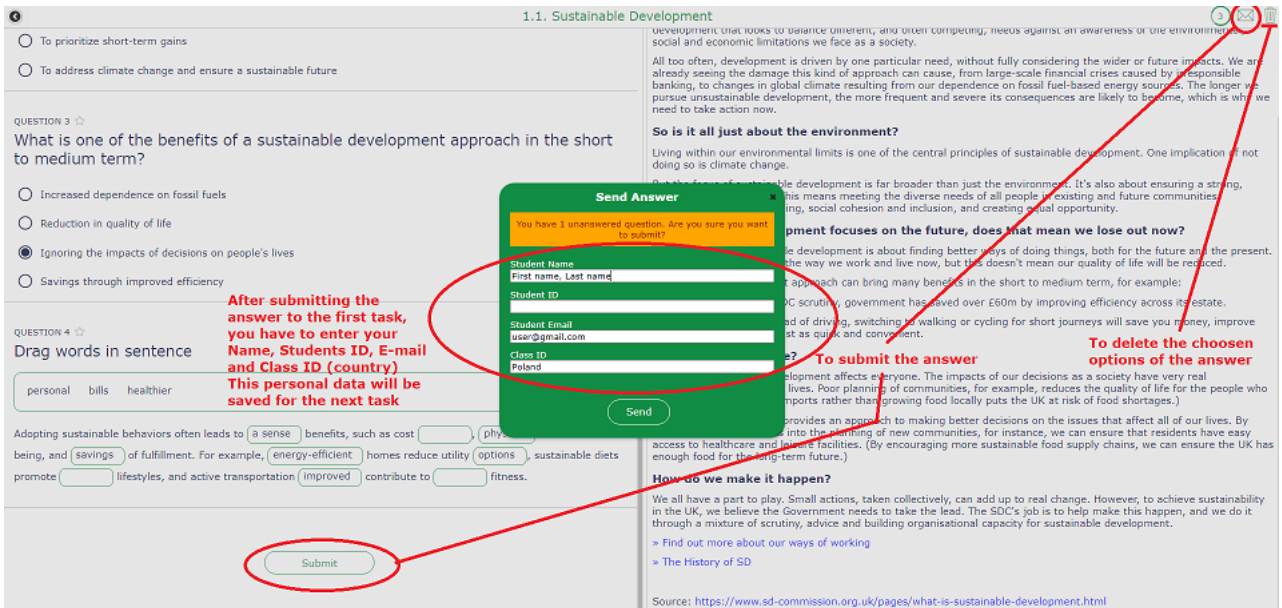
1.1. Sustainable Development

3

To prioritize short-term gains

To address climate change and ensure a sustainable future

QUESTION 3

What is one of the benefits of a sustainable development approach in the short to medium term?

Increased dependence on fossil fuels

Reduction in quality of life

Ignoring the impacts of decisions on people's lives

Savings through improved efficiency

QUESTION 4

Drag words in sentence

personal bills healthier

Adopting sustainable behaviors often leads to a sense benefits, such as cost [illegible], phy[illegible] being, and savings of fulfillment. For example, energy-efficient homes reduce utility options, sustainable diets promote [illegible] lifestyles, and active transportation improved contribute to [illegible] fitness.

Submit

After submitting the answer to the first task, you have to enter your Name, Students ID, E-mail and Class ID (country) This personal data will be saved for the next task

Send Answer

You have 1 unanswered question. Are you sure you want to submit?

Student Name
First name, Last name

Student ID

Student Email
user@gmail.com

Class ID
Poland

Send

To submit the answer

To delete the choosen options of the answer

development that looks to balance different, and often competing, needs against an awareness of the environmental, social and economic limitations we face as a society.

All too often, development is driven by one particular need, without fully considering the wider or future impacts. We are already seeing the damage this kind of approach can cause, from large-scale financial crises caused by irresponsible banking, to changes in global climate resulting from our dependence on fossil fuel-based energy sources. The longer we pursue unsustainable development, the more frequent and severe its consequences are likely to become, which is why we need to take action now.

So is it all just about the environment?

Living within our environmental limits is one of the central principles of sustainable development. One implication of not doing so is climate change.

But the focus of sustainable development is far broader than just the environment. It's also about ensuring a strong, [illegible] this means meeting the diverse needs of all people in existing and future communities, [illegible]ing, social cohesion and inclusion, and creating equal opportunity.

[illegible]pment focuses on the future, does that mean we lose out now?

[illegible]le development is about finding better ways of doing things, both for the future and the present. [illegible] the way we work and live now, but this doesn't mean our quality of life will be reduced.

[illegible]t approach can bring many benefits in the short to medium term, for example:

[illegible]DC scrutiny, government has saved over £60m by improving efficiency across its estate.

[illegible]ad of driving, switching to walking or cycling for short journeys will save you money, improve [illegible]st as quick and convenient.

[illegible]e?

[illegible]elopment affects everyone. The impacts of our decisions as a society have very real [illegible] lives. Poor planning of communities, for example, reduces the quality of life for the people who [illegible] imports rather than growing food locally puts the UK at risk of food shortages.)

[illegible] provides an approach to making better decisions on the issues that affect all of our lives. By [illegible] into the planning of new communities, for instance, we can ensure that residents have easy access to healthcare and leisure facilities. (By encouraging more sustainable food supply chains, we can ensure the UK has enough food for the long-term future.)

How do we make it happen?

We all have a part to play. Small actions, taken collectively, can add up to real change. However, to achieve sustainability in the UK, we believe the Government needs to take the lead. The SDC's job is to help make this happen, and we do it through a mixture of scrutiny, advice and building organisational capacity for sustainable development.

» Find out more about our ways of working

» The History of SD

Source: https://www.sd-commission.org.uk/pages/what-is-sustainable-development.html